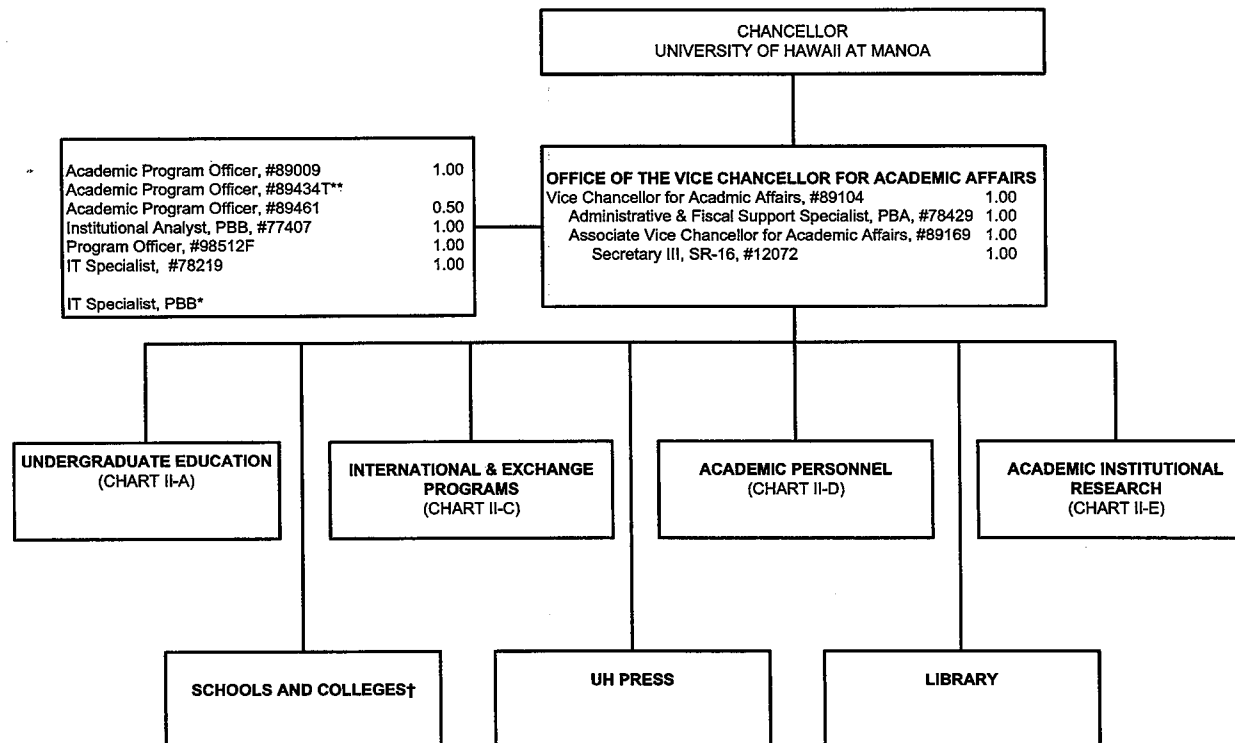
CHANCELLOR
UNIVERSITY OF HAWAII AT MANOA

Academic Program Officer, #89009 1.00
Academic Program Officer, #89434T**
Academic Program Officer, #89461 0.50
Institutional Analyst, PBB, #77407 1.00
Program Officer, #98512F 1.00
IT Specialist, #78219 1.00

IT Specialist, PBB*

OFFICE OF THE VICE CHANCELLOR FOR ACADEMIC AFFAIRS
Vice Chancellor for Acadmic Affairs, #89104 1.00
Administrative & Fiscal Support Specialist, PBA, #78429 1.00
Associate Vice Chancellor for Academic Affairs, #89169 1.00
Secretary III, SR-16, #12072 1.00

UNDERGRADUATE EDUCATION
(CHART II-A)

INTERNATIONAL & EXCHANGE PROGRAMS
(CHART II-C)

ACADEMIC PERSONNEL
(CHART II-D)

ACADEMIC INSTITUTIONAL RESEARCH
(CHART II-E)

SCHOOLS AND COLLEGES†

UH PRESS

LIBRARY